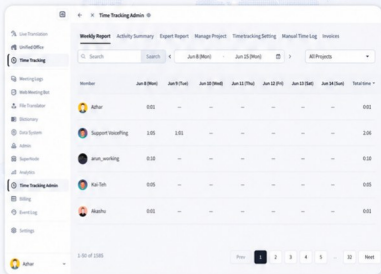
Time Tracking Admin

Live Translation
UnifiedOffice
Time Tracking
Meeting Logs
Web Meeting Bot
File Translation
Dictionary
Core System
Admin
SuperNode
Analytics
Time Tracking Admin
Billing
Event Log
Settings
Azhar

Weekly Report | Activity Summary | Export Report | Manage Project | Timetracking Setting | Manual Time Log | Invoices

Search | Search | Jun 8 (Mon) - Jun 15 (Mon) | All Projects

| Member | Jun 8 (Tue) | Jun 9 (Tue) | Jun 10 (Wed) | Jun 11 (Thu) | Jun 12 (Fri) | Jun 13 (Sat) | Jun 14 (Sun) | Total time |
|---|---|---|---|---|---|---|---|---|
| Azhar | 0.01 | -- | -- | -- | -- | -- | -- | 0.01 |
| Support VoicePing | 1.05 | 1.01 | -- | -- | -- | -- | -- | 2.06 |
| arun_working | 0.18 | -- | -- | -- | -- | -- | -- | 0.18 |
| Kai Teh | 0.05 | -- | -- | -- | -- | -- | -- | 0.05 |
| Akadhu | 0.01 | -- | -- | -- | -- | -- | -- | 0.01 |

1-50 of 1580

Prev 1 2 3 4 5 ... 32 Next